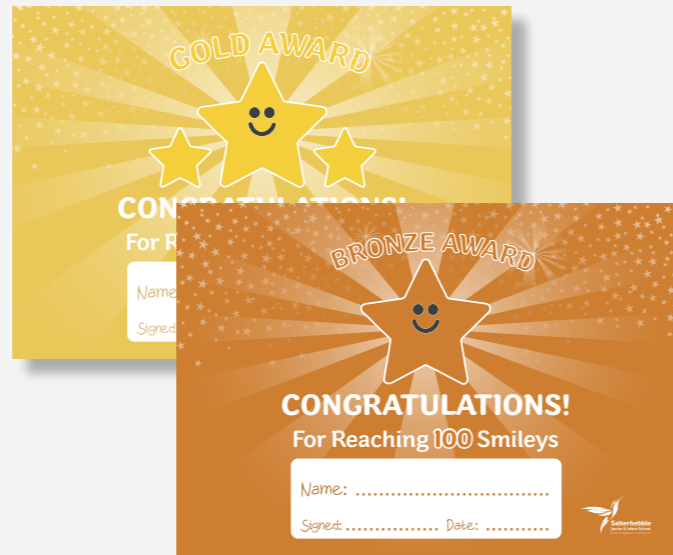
GOLD AWARD

CONGRATULATIONS!

For R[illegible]

Name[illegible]

Signed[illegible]

BRONZE AWARD

CONGRATULATIONS!

For Reaching 100 Smileys

Name: ................................

Signed: ................ Date: ..........

Salterhebble
Junior & Infant School
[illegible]